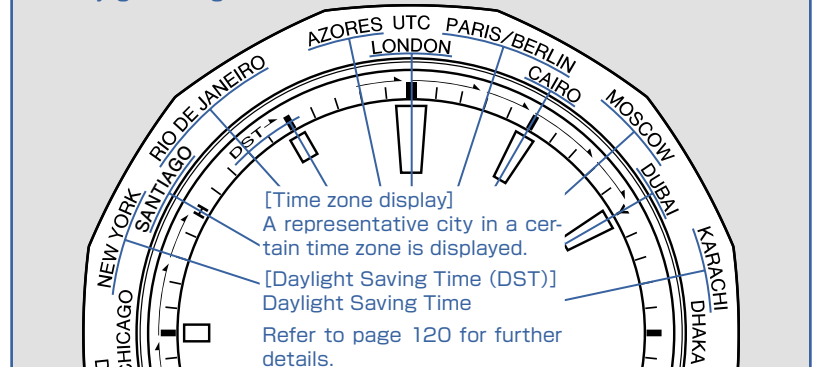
AZORES UTC LONDON PARIS/BERLIN CAIRO MOSCOW DUBAI KARACHI DHAKA RIO DE JANEIRO SANTIAGO NEW YORK CHICAGO DST

[Time zone display]
A representative city in a certain time zone is displayed.

[Daylight Saving Time (DST)]
Daylight Saving Time

Refer to page 120 for further details.